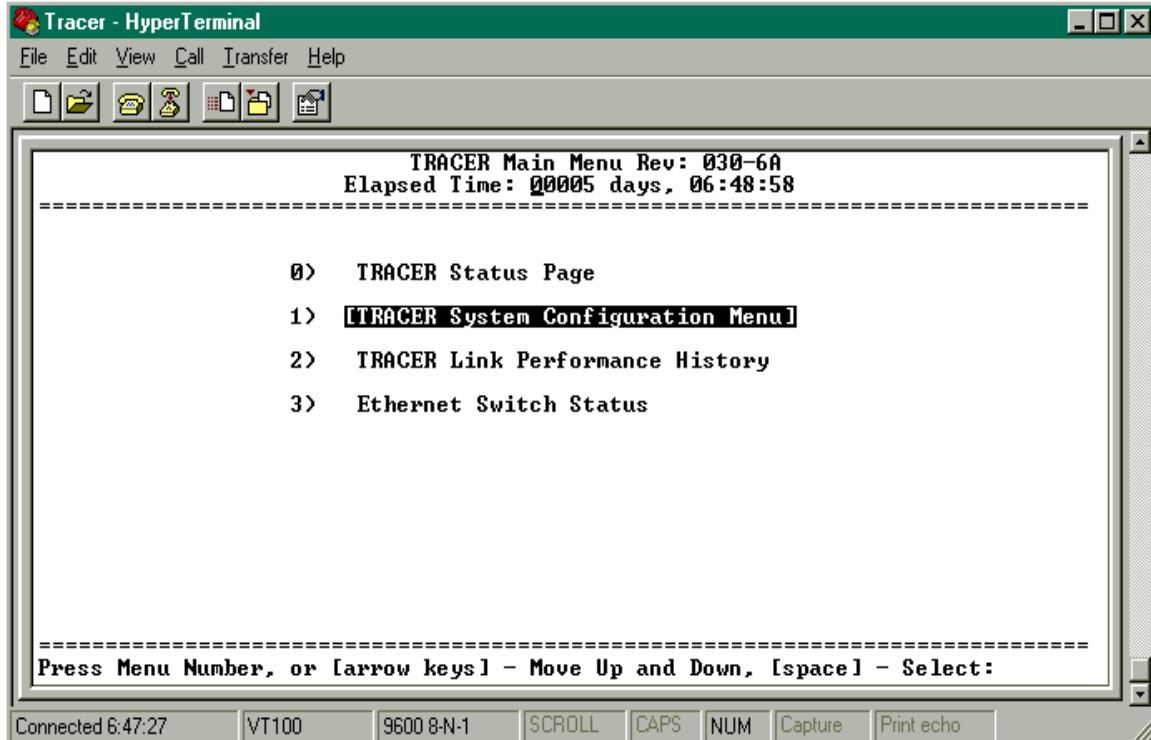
Tracer - HyperTerminal

File Edit View Call Transfer Help

TRACER Main Menu Rev: 030-6A
Elapsed Time: 00005 days, 06:48:58

================================================================================

0) TRACER Status Page

1) [TRACER System Configuration Menu]

2) TRACER Link Performance History

3) Ethernet Switch Status

================================================================================

Press Menu Number, or [arrow keys] - Move Up and Down, [space] - Select:

Connected 6:47:27 | VT100 | 9600 8-N-1 | SCROLL | CAPS | NUM | Capture | Print echo